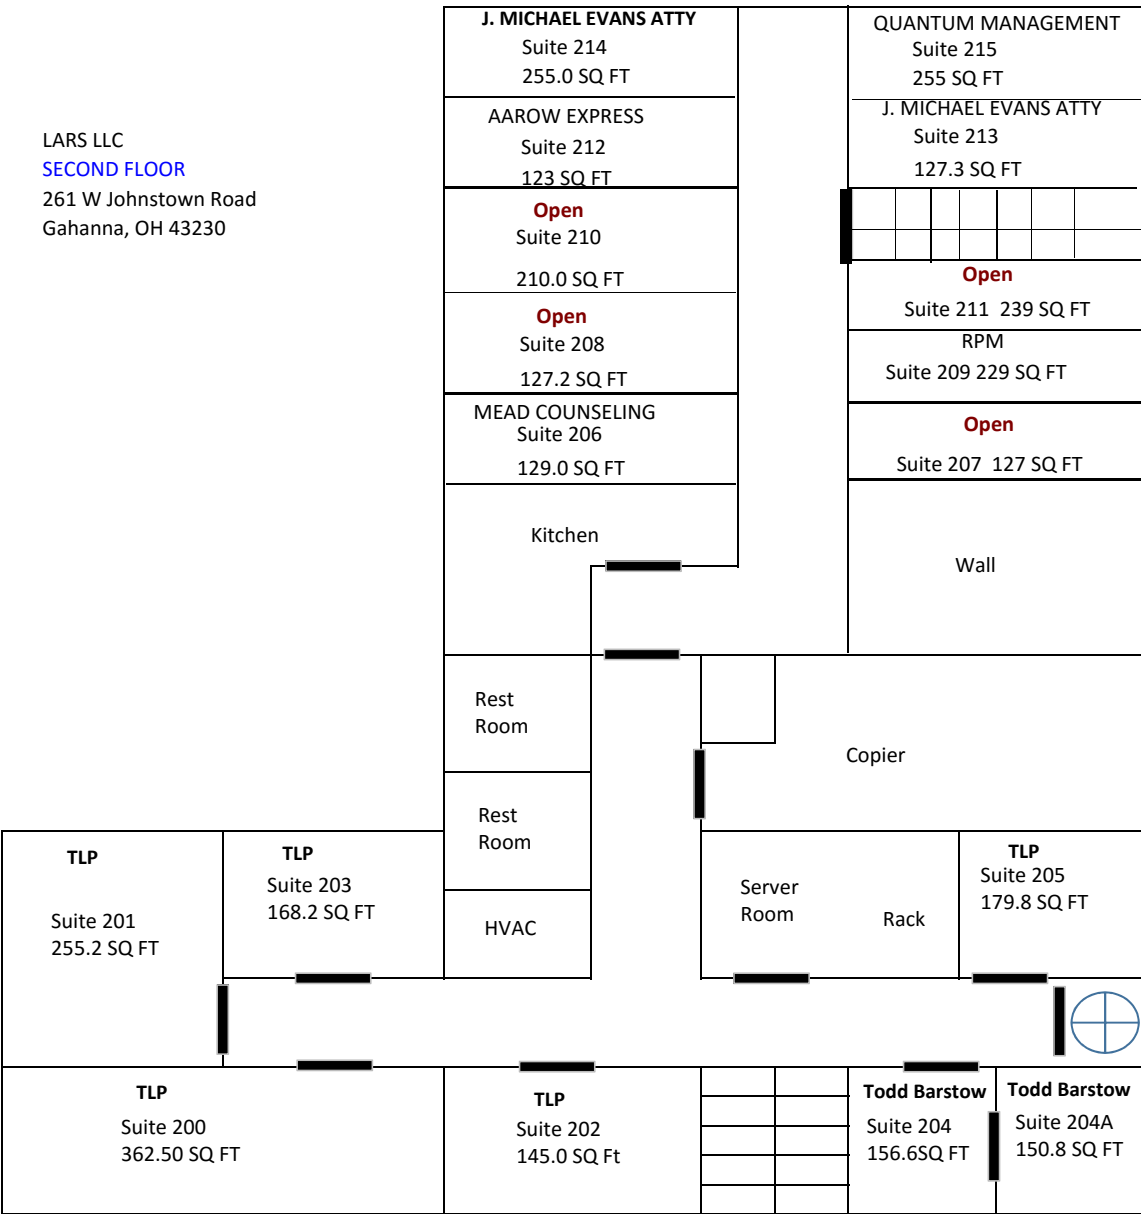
LARS LLC
SECOND FLOOR
261 W Johnstown Road
Gahanna, OH 43230

J. MICHAEL EVANS ATTY
Suite 214
255.0 SQ FT

AAROW EXPRESS
Suite 212
123 SQ FT

Open
Suite 210
210.0 SQ FT

Open
Suite 208
127.2 SQ FT

MEAD COUNSELING
Suite 206
129.0 SQ FT

Kitchen

QUANTUM MANAGEMENT
Suite 215
255 SQ FT

J. MICHAEL EVANS ATTY
Suite 213
127.3 SQ FT

Open
Suite 211 239 SQ FT

RPM
Suite 209 229 SQ FT

Open
Suite 207 127 SQ FT

Wall

Rest
Room

Rest
Room

HVAC

Copier

Server
Room

Rack

TLP
Suite 201
255.2 SQ FT

TLP
Suite 203
168.2 SQ FT

TLP
Suite 205
179.8 SQ FT

TLP
Suite 200
362.50 SQ FT

TLP
Suite 202
145.0 SQ Ft

Todd Barstow
Suite 204
156.6SQ FT

Todd Barstow
Suite 204A
150.8 SQ FT